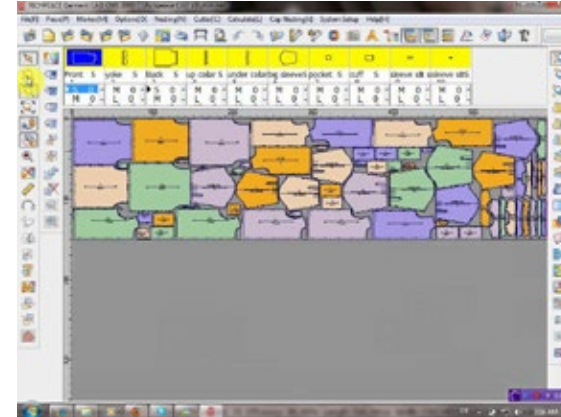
File(F) Piece(P) Marker(M) Option(O) Nesting(N) Cutter(C) Calculate(L) Cap Nesting(U) System Setup Help(H)

Front S yoke S Back S up collar S under collar S sleeve S pocket S cuff S sleeve slit sleeve slit

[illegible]